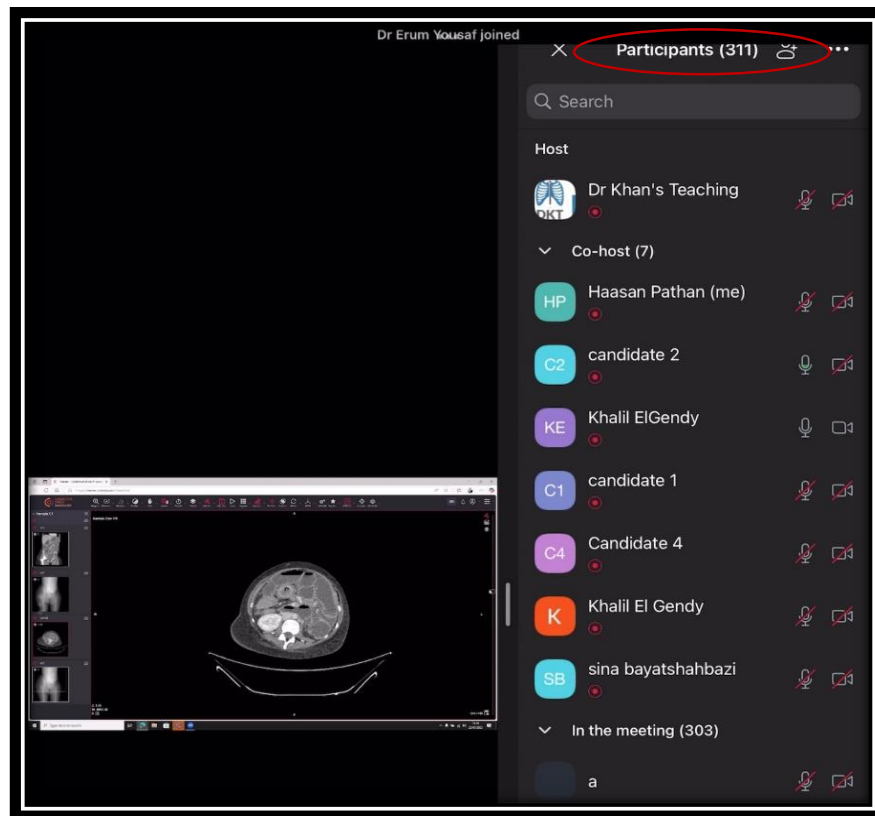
Dr Erum Yousaf joined

Participants (311)

Search

Host

DKT

Dr Khan's Teaching

Co-host (7)

HP

Haasan Pathan (me)

C2

candidate 2

KE

Khalil ElGendy

C1

candidate 1

C4

Candidate 4

K

Khalil El Gendy

SB

sina bayatshahbazi

In the meeting (303)

a